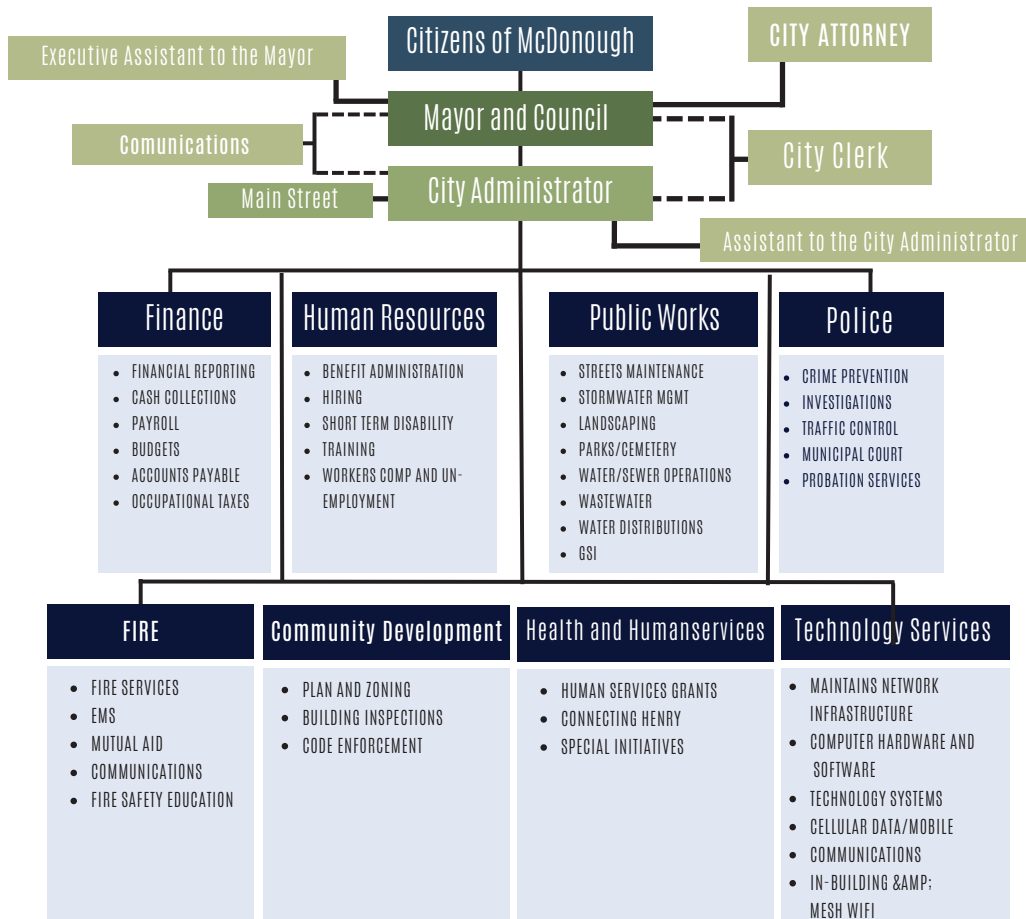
Citizens of McDonough

Executive Assistant to the Mayor

CITY ATTORNEY

Mayor and Council

Comunications

City Clerk

Main Street

City Administrator

Assistant to the City Administrator

Finance
- FINANCIAL REPORTING
- CASH COLLECTIONS
- PAYROLL
- BUDGETS
- ACCOUNTS PAYABLE
- OCCUPATIONAL TAXES

Human Resources
- BENEFIT ADMINISTRATION
- HIRING
- SHORT TERM DISABILITY
- TRAINING
- WORKERS COMP AND UNEMPLOYMENT

Public Works
- STREETS MAINTENANCE
- STORMWATER MGMT
- LANDSCAPING
- PARKS/CEMETERY
- WATER/SEWER OPERATIONS
- WASTEWATER
- WATER DISTRIBUTIONS
- GSI

Police
- CRIME PREVENTION
- INVESTIGATIONS
- TRAFFIC CONTROL
- MUNICIPAL COURT
- PROBATION SERVICES

FIRE
- FIRE SERVICES
- EMS
- MUTUAL AID
- COMMUNICATIONS
- FIRE SAFETY EDUCATION

Community Development
- PLAN AND ZONING
- BUILDING INSPECTIONS
- CODE ENFORCEMENT

Health and Humanservices
- HUMAN SERVICES GRANTS
- CONNECTING HENRY
- SPECIAL INITIATIVES

Technology Services
- MAINTAINS NETWORK INFRASTRUCTURE
- COMPUTER HARDWARE AND SOFTWARE
- TECHNOLOGY SYSTEMS
- CELLULAR DATA/MOBILE
- COMMUNICATIONS
- IN-BUILDING &AMP; MESH WIFI